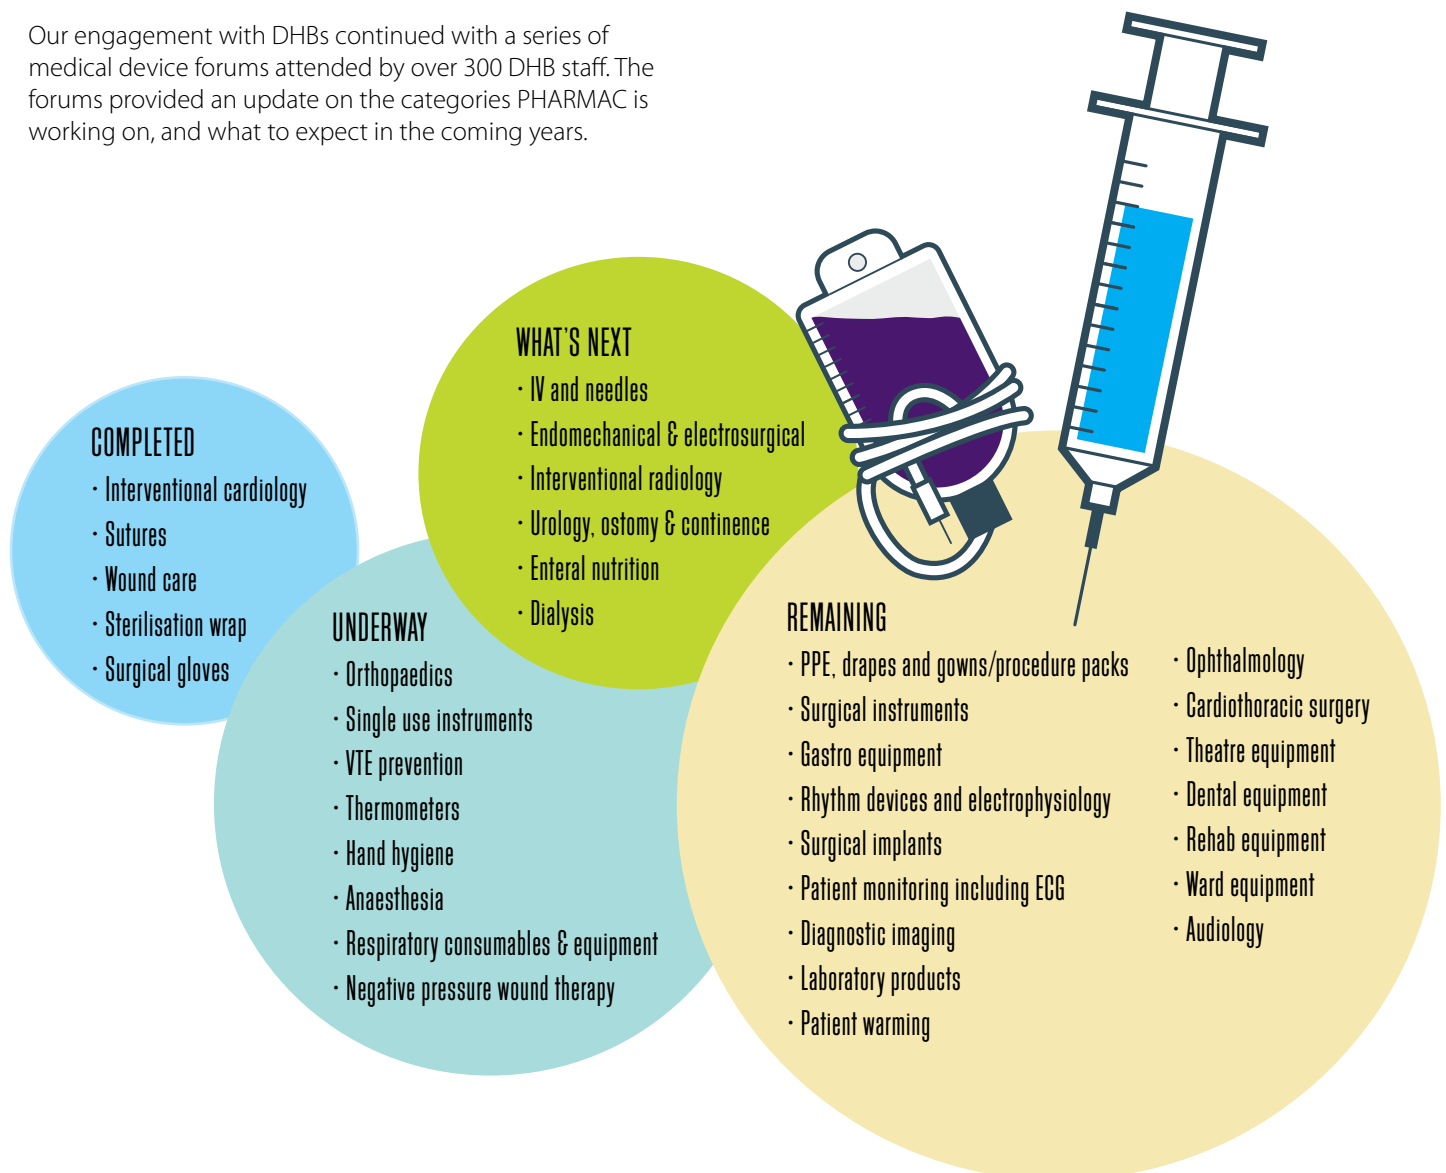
Our engagement with DHBs continued with a series of medical device forums attended by over 300 DHB staff. The forums provided an update on the categories PHARMAC is working on, and what to expect in the coming years.

COMPLETED
· Interventional cardiology
· Sutures
· Wound care
· Sterilisation wrap
· Surgical gloves

WHAT'S NEXT
· IV and needles
· Endomechanical & electrosurgical
· Interventional radiology
· Urology, ostomy & continence
· Enteral nutrition
· Dialysis

UNDERWAY
· Orthopaedics
· Single use instruments
· VTE prevention
· Thermometers
· Hand hygiene
· Anaesthesia
· Respiratory consumables & equipment
· Negative pressure wound therapy

REMAINING
· PPE, drapes and gowns/procedure packs
· Surgical instruments
· Gastro equipment
· Rhythm devices and electrophysiology
· Surgical implants
· Patient monitoring including ECG
· Diagnostic imaging
· Laboratory products
· Patient warming

· Ophthalmology
· Cardiothoracic surgery
· Theatre equipment
· Dental equipment
· Rehab equipment
· Ward equipment
· Audiology